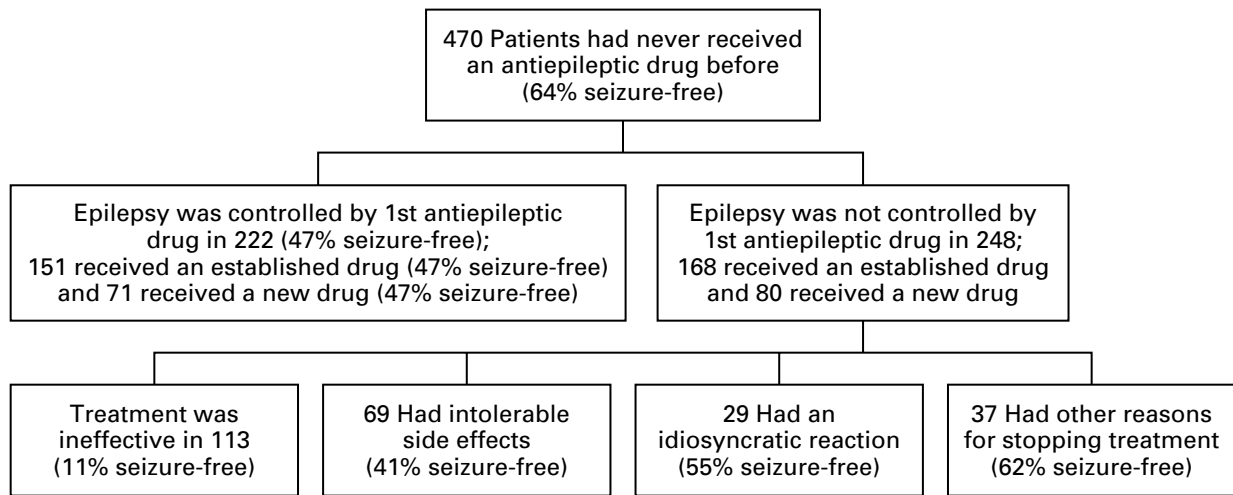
470 Patients had never received an antiepileptic drug before (64% seizure-free)

Epilepsy was controlled by 1st antiepileptic drug in 222 (47% seizure-free); 151 received an established drug (47% seizure-free) and 71 received a new drug (47% seizure-free)

Epilepsy was not controlled by 1st antiepileptic drug in 248; 168 received an established drug and 80 received a new drug

Treatment was ineffective in 113 (11% seizure-free)

69 Had intolerable side effects (41% seizure-free)

29 Had an idiosyncratic reaction (55% seizure-free)

37 Had other reasons for stopping treatment (62% seizure-free)